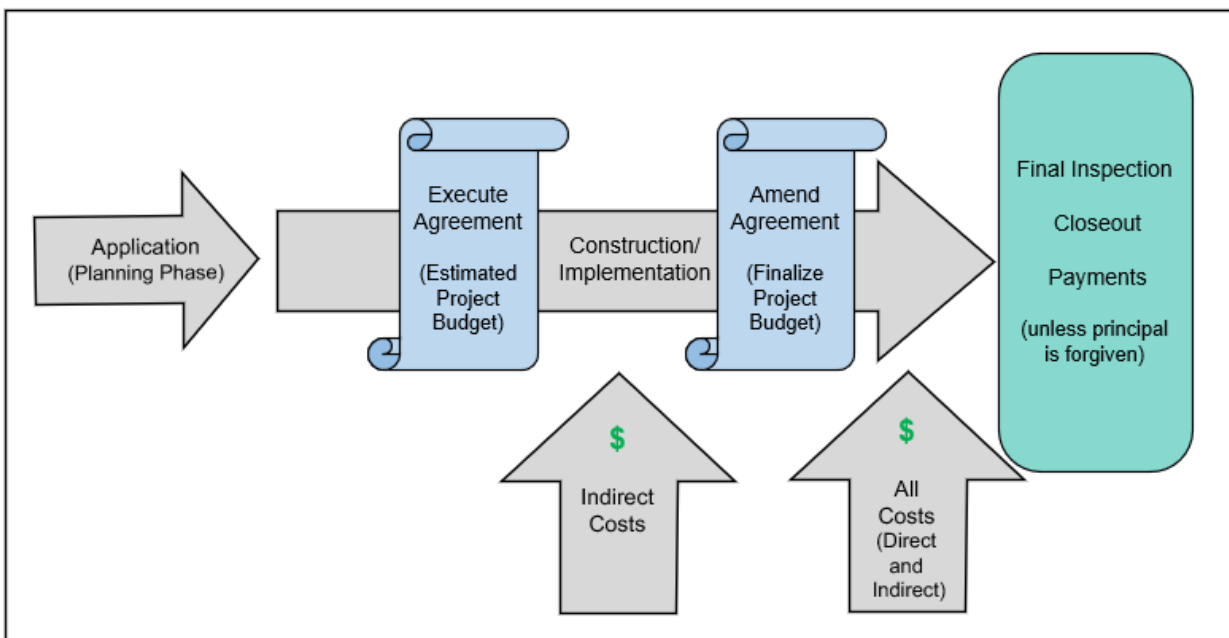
Application
(Planning Phase)

Execute Agreement

(Estimated Project Budget)

Construction/ Implementation

Amend Agreement

(Finalize Project Budget)

Final Inspection

Closeout

Payments

(unless principal is forgiven)

$

Indirect Costs

$

All Costs (Direct and Indirect)